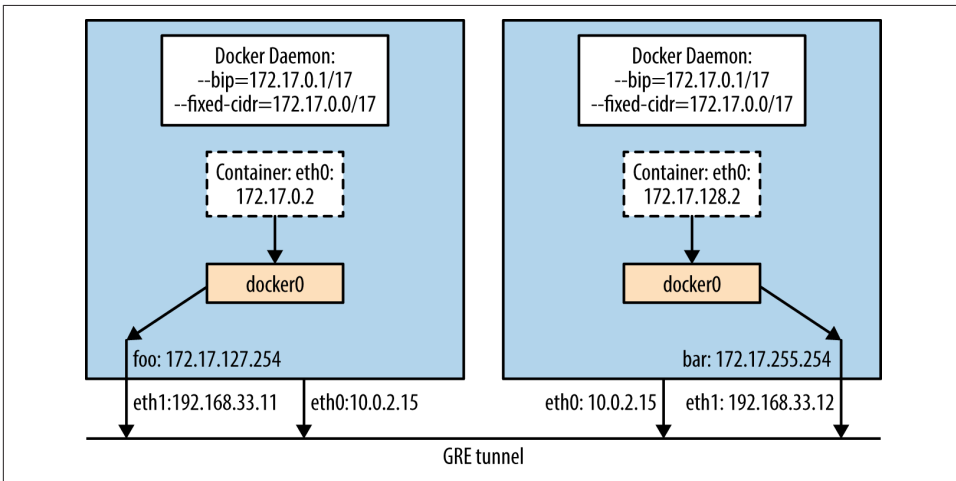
Docker Daemon:
--bip=172.17.0.1/17
--fixed-cidr=172.17.0.0/17

Container: eth0:
172.17.0.2

docker0

foo: 172.17.127.254

eth1:192.168.33.11

eth0:10.0.2.15

Docker Daemon:
--bip=172.17.0.1/17
--fixed-cidr=172.17.0.0/17

Container: eth0:
172.17.128.2

docker0

bar: 172.17.255.254

eth0: 10.0.2.15

eth1: 192.168.33.12

GRE tunnel